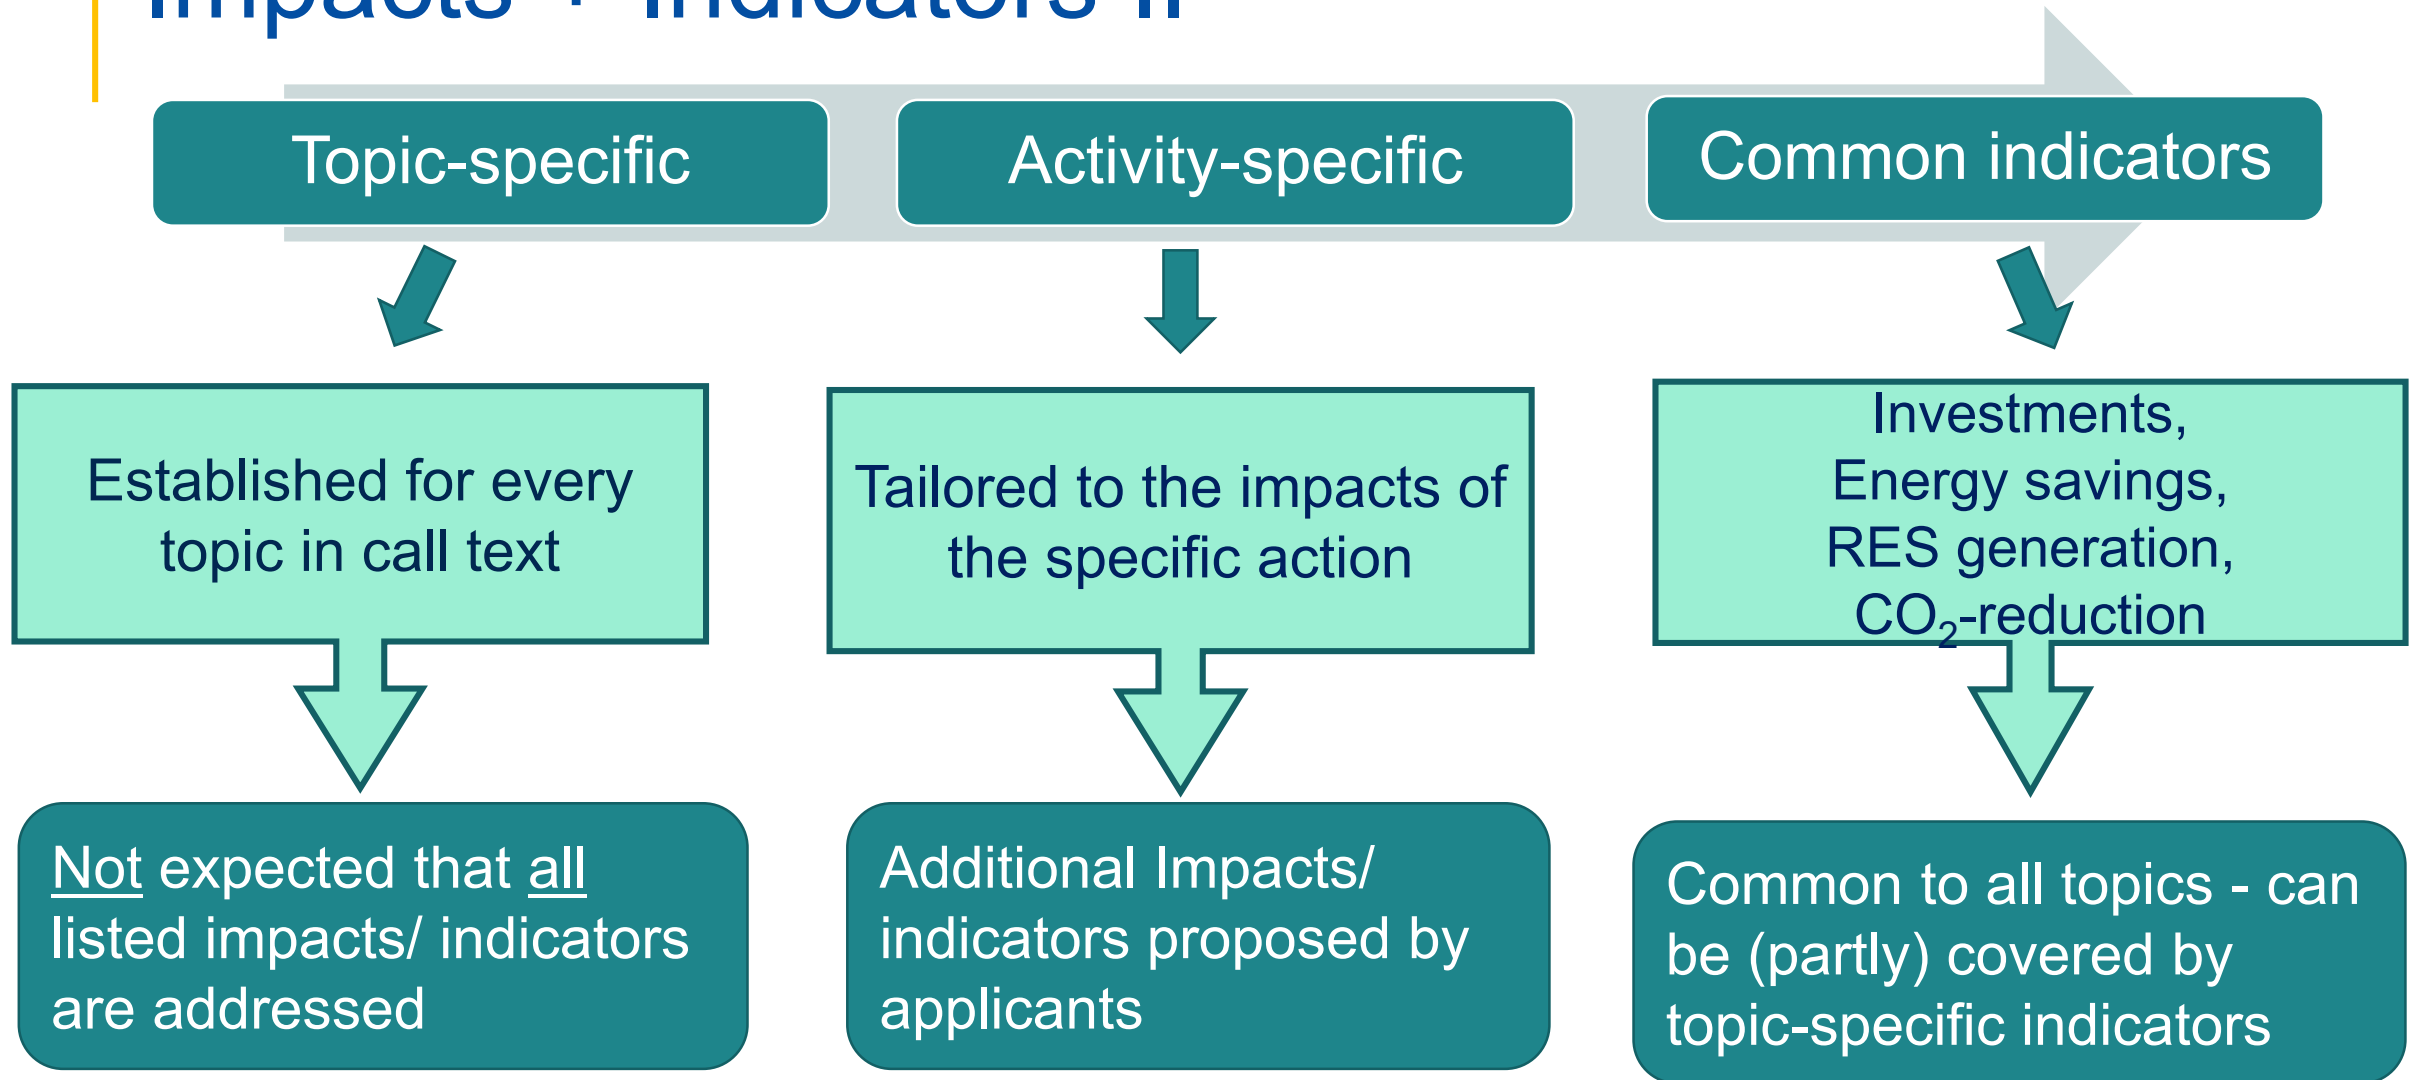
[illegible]

Topic-specific

Activity-specific

Common indicators

Established for every topic in call text

Tailored to the impacts of the specific action

Investments, Energy savings, RES generation, $CO_2$-reduction

Not expected that all listed impacts/ indicators are addressed

Additional Impacts/ indicators proposed by applicants

Common to all topics - can be (partly) covered by topic-specific indicators